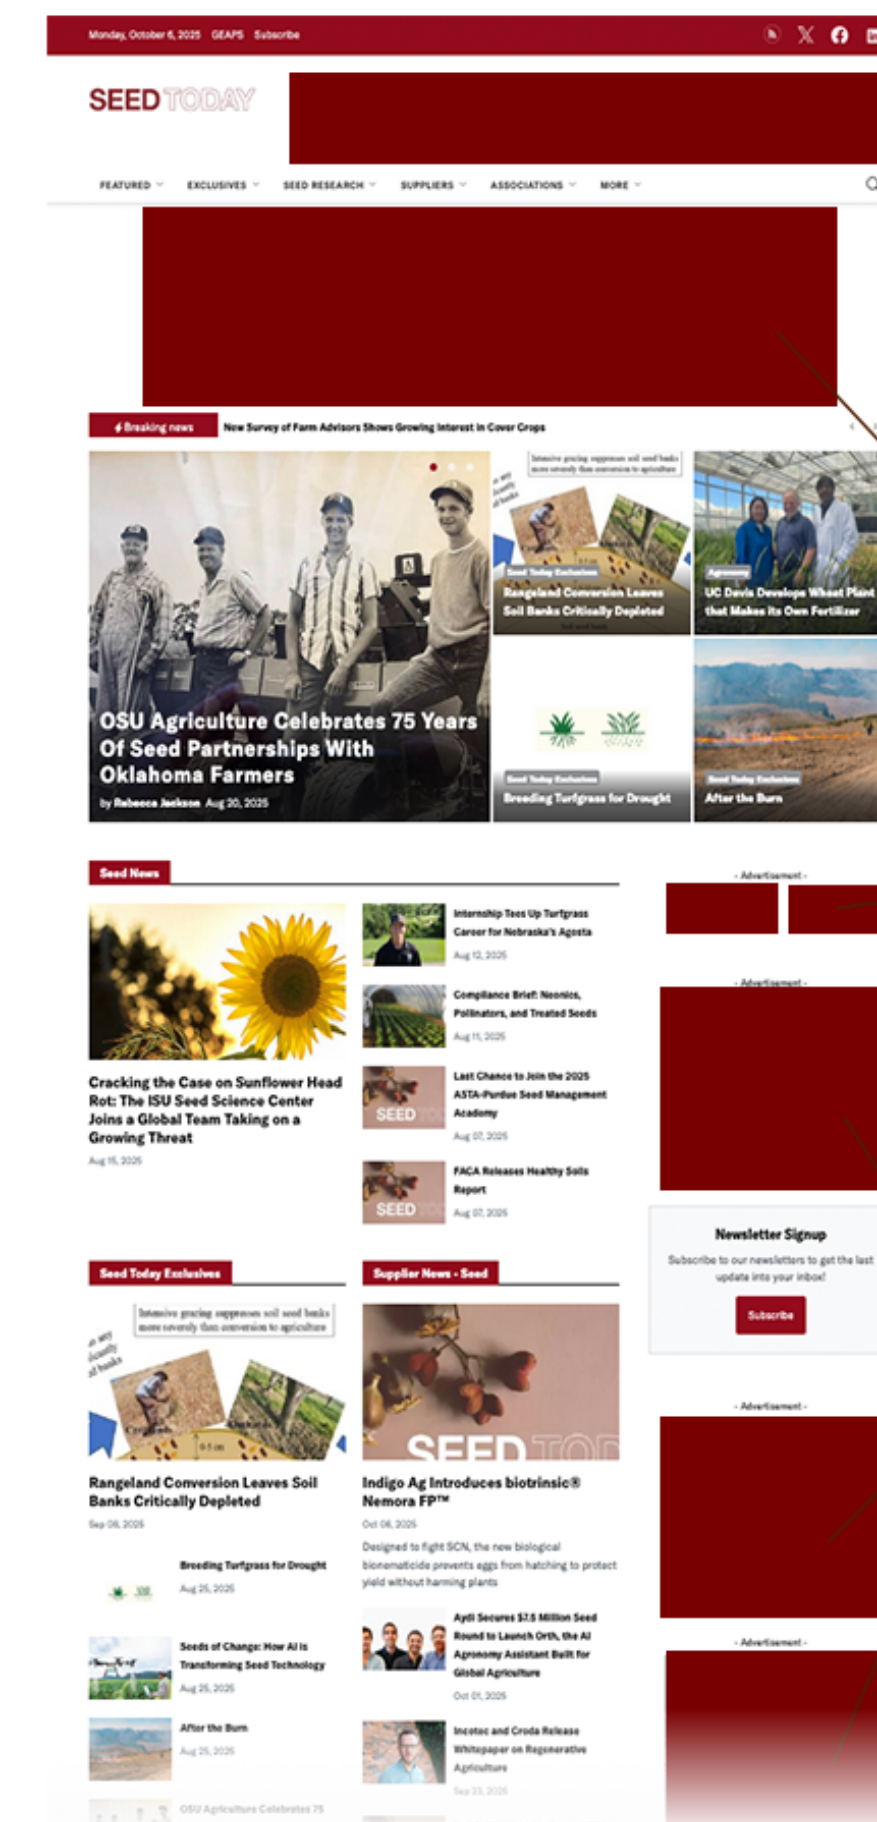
Monday, October 6, 2025 GEAPS Subscribe

SEED TODAY

FEATURED EXCLUSIVES SEED RESEARCH SUPPLIERS ASSOCIATIONS MORE

Breaking news New Survey of Farm Advisors Shows Growing Interest in Cover Crops

OSU Agriculture Celebrates 75 Years Of Seed Partnerships With Oklahoma Farmers
by Rebecca Jackson Aug 20, 2025

Seed Today Exclusives
Rangeland Conversion Leaves Soil Banks Critically Depleted

Agronomy
UC Davis Develops Wheat Plant that Makes its Own Fertilizer

Seed Today Exclusives
Breeding Turfgrass for Drought

Seed Today Exclusives
After the Burn

Seed News

Cracking the Case on Sunflower Head Rot: The ISU Seed Science Center Joins a Global Team Taking on a Growing Threat
Aug 15, 2025

Internship Tees Up Turfgrass Career for Nebraska's Agosta
Aug 12, 2025

Compliance Brief: Neonics, Pollinators, and Treated Seeds
Aug 11, 2025

Last Chance to Join the 2025 ASTA-Purdue Seed Management Academy
Aug 07, 2025

FACA Releases Healthy Soils Report
Aug 07, 2025

- Advertisement -

- Advertisement -

Newsletter Signup
Subscribe to our newsletters to get the last update into your inbox!
Subscribe

- Advertisement -

- Advertisement -

Seed Today Exclusives

Intensive grazing suppresses soil seed banks more severely than conversion to agriculture

Rangeland Conversion Leaves Soil Banks Critically Depleted
Sep 08, 2025

Breeding Turfgrass for Drought
Aug 25, 2025

Seeds of Change: How AI is Transforming Seed Technology
Aug 25, 2025

After the Burn
Aug 25, 2025

OSU Agriculture Celebrates 75

Supplier News - Seed

Indigo Ag Introduces biotrinsic® Nemora FP™
Oct 06, 2025
Designed to fight SCN, the new biological bionematicide prevents eggs from hatching to protect yield without harming plants

Aydi Secures $7.5 Million Seed Round to Launch Orth, the AI Agronomy Assistant Built for Global Agriculture
Oct 01, 2025

Incotec and Croda Release Whitepaper on Regenerative Agriculture
Sep 23, 2025